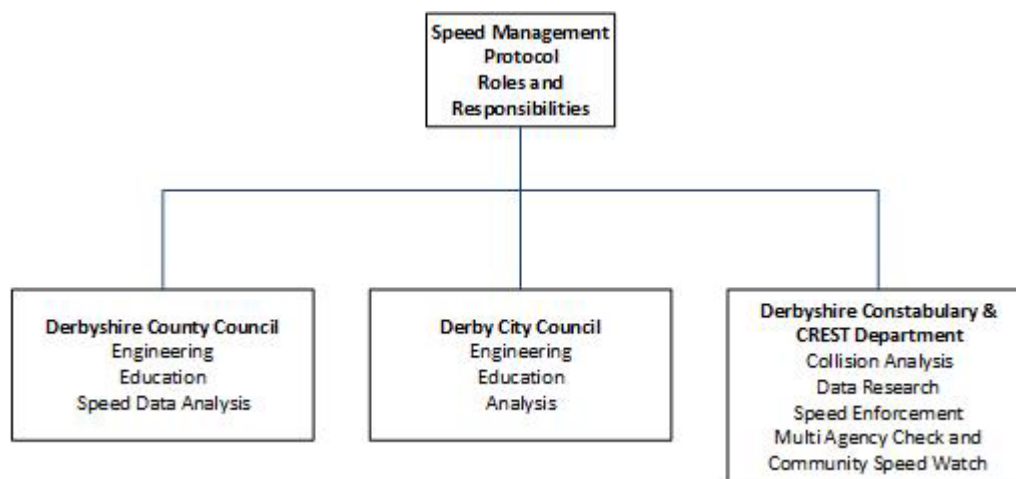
Speed Management Protocol Roles and Responsibilities

Derbyshire County Council
Engineering
Education
Speed Data Analysis

Derby City Council
Engineering
Education
Analysis

Derbyshire Constabulary & CREST Department
Collision Analysis
Data Research
Speed Enforcement
Multi Agency Check and Community Speed Watch